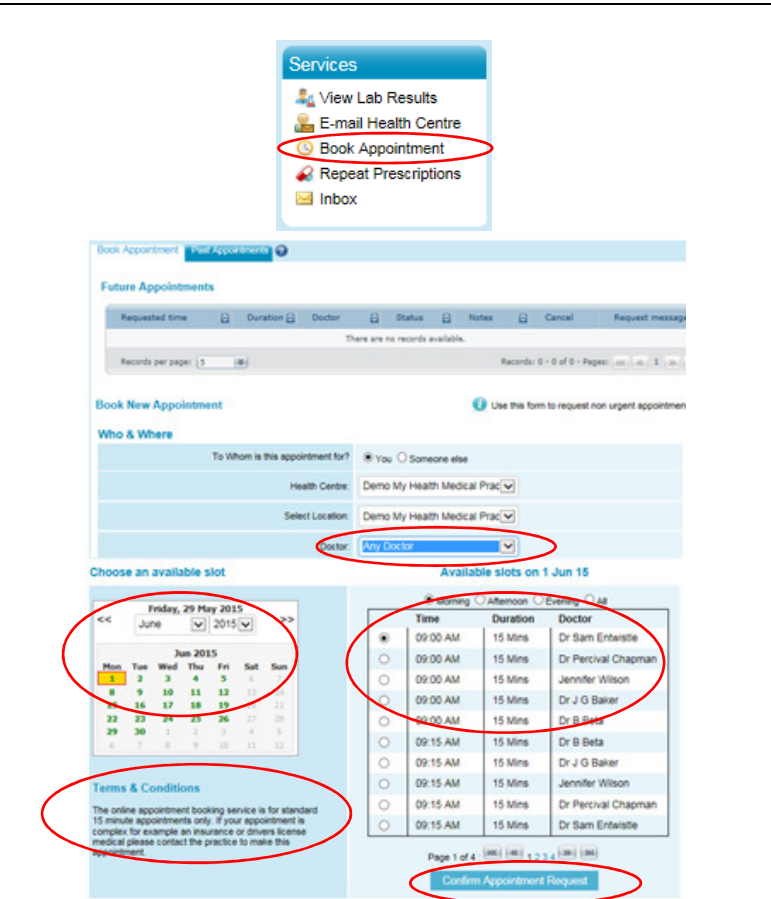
Services

View Lab Results
E-mail Health Centre
Book Appointment
Repeat Prescriptions
Inbox

Book Appointment | Past Appointments

Future Appointments

| Requested time | Duration | Doctor | Status | Notes | Cancel | Request message |
|---|---|---|---|---|---|---|
| There are no records available. | | | | | | |

Records per page: 5

Records: 0 - 0 of 0 - Pages: 1

Book New Appointment

Use this form to request non urgent appointmen

Who & Where

| | |
|---|---|
| To Whom is this appointment for? | You Someone else |
| Health Centre: | Demo My Health Medical Prac |
| Select Location: | Demo My Health Medical Prac |
| Doctor: | Any Doctor |

Choose an available slot

Friday, 29 May 2015

<< June 2015 >>

Jun 2015

| Mon | Tue | Wed | Thu | Fri | Sat | Sun |
|---|---|---|---|---|---|---|
| 1 | 2 | 3 | 4 | 5 | 6 | 7 |
| 8 | 9 | 10 | 11 | 12 | 13 | 14 |
| 15 | 16 | 17 | 18 | 19 | 20 | 21 |
| 22 | 23 | 24 | 25 | 26 | 27 | 28 |
| 29 | 30 | 1 | 2 | 3 | 4 | 5 |
| 6 | 7 | 8 | 9 | 10 | 11 | 12 |

Terms & Conditions

The online appointment booking service is for standard 15 minute appointments only. If your appointment is complex for example an insurance or drivers license medical please contact the practice to make this appointment.

Available slots on 1 Jun 15

Morning Afternoon Evening All

| | Time | Duration | Doctor |
|---|---|---|---|
| | 09:00 AM | 15 Mins | Dr Sam Entwistle |
| | 09:00 AM | 15 Mins | Dr Percival Chapman |
| | 09:00 AM | 15 Mins | Jennifer Wilson |
| | 09:00 AM | 15 Mins | Dr J G Baker |
| | 09:00 AM | 15 Mins | Dr B Beta |
| | 09:15 AM | 15 Mins | Dr B Beta |
| | 09:15 AM | 15 Mins | Dr J G Baker |
| | 09:15 AM | 15 Mins | Jennifer Wilson |
| | 09:15 AM | 15 Mins | Dr Percival Chapman |
| | 09:15 AM | 15 Mins | Dr Sam Entwistle |

Page 1 of 4: 1 2 3 4

Confirm Appointment Request